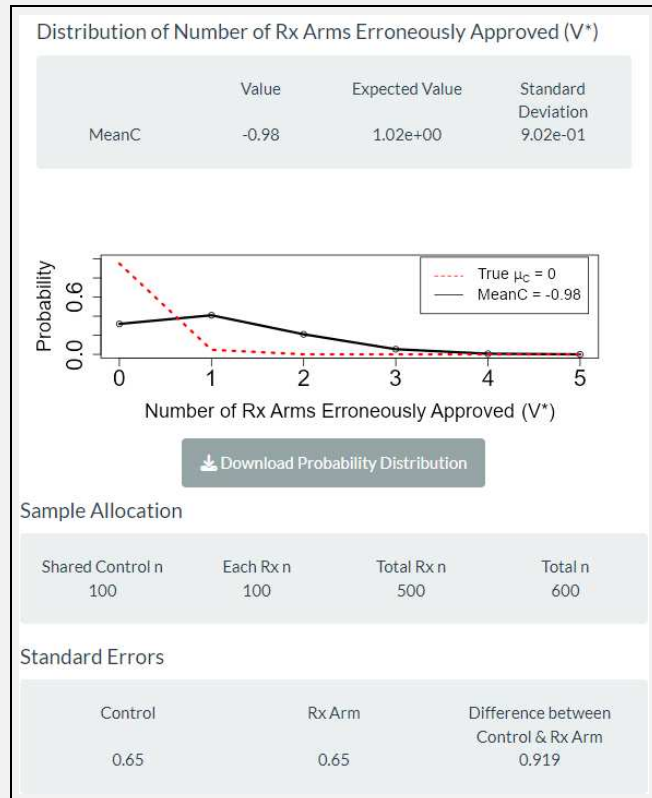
Distribution of Number of Rx Arms Erroneously Approved (V*)

| | Value | Expected Value | Standard Deviation |
|---|---|---|---|
| MeanC | -0.98 | 1.02e+00 | 9.02e-01 |

Probability
0.0 0.6
True $\mu_C$ = 0
MeanC = -0.98
0 1 2 3 4 5
Number of Rx Arms Erroneously Approved (V*)

Download Probability Distribution

Sample Allocation

| Shared Control n | Each Rx n | Total Rx n | Total n |
|---|---|---|---|
| 100 | 100 | 500 | 600 |

Standard Errors

| Control | Rx Arm | Difference between Control & Rx Arm |
|---|---|---|
| 0.65 | 0.65 | 0.919 |